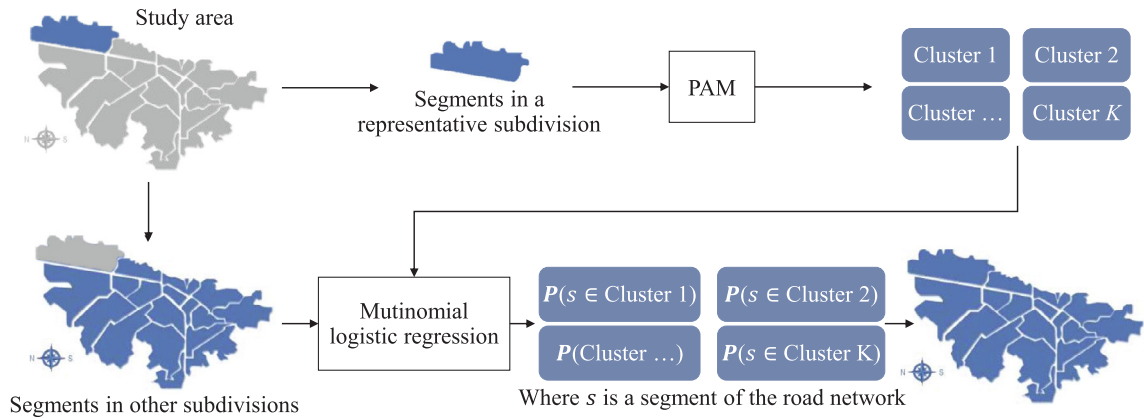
Study area

Segments in a representative subdivision

PAM

Cluster 1

Cluster 2

Cluster …

Cluster $K$

N S

Segments in other subdivisions

N S

Mutinomial logistic regression

$\boldsymbol{P}(s \in \text{Cluster 1})$

$\boldsymbol{P}(s \in \text{Cluster 2})$

$\boldsymbol{P}(\text{Cluster …})$

$\boldsymbol{P}(s \in \text{Cluster K})$

Where $s$ is a segment of the road network